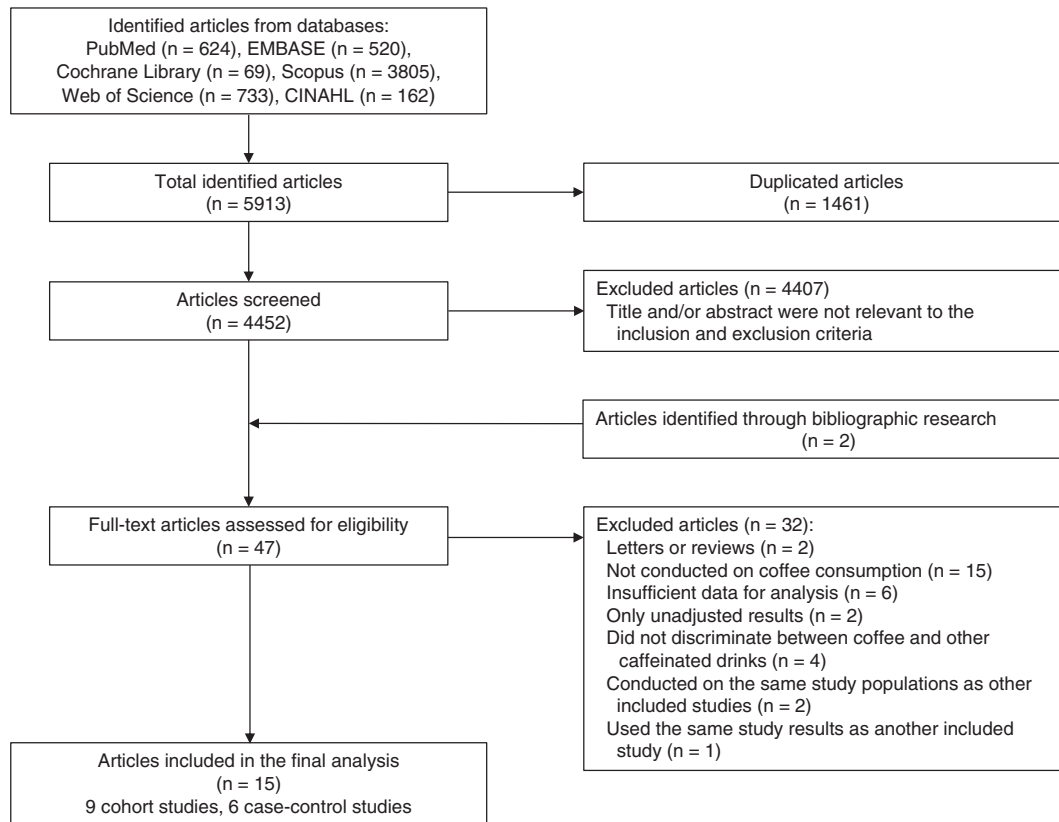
Identified articles from databases:
PubMed (n = 624), EMBASE (n = 520),
Cochrane Library (n = 69), Scopus (n = 3805),
Web of Science (n = 733), CINAHL (n = 162)

Total identified articles
(n = 5913)

Duplicated articles
(n = 1461)

Articles screened
(n = 4452)

Excluded articles (n = 4407)
Title and/or abstract were not relevant to the inclusion and exclusion criteria

Articles identified through bibliographic research
(n = 2)

Full-text articles assessed for eligibility
(n = 47)

Excluded articles (n = 32):
Letters or reviews (n = 2)
Not conducted on coffee consumption (n = 15)
Insufficient data for analysis (n = 6)
Only unadjusted results (n = 2)
Did not discriminate between coffee and other caffeinated drinks (n = 4)
Conducted on the same study populations as other included studies (n = 2)
Used the same study results as another included study (n = 1)

Articles included in the final analysis
(n = 15)
9 cohort studies, 6 case-control studies